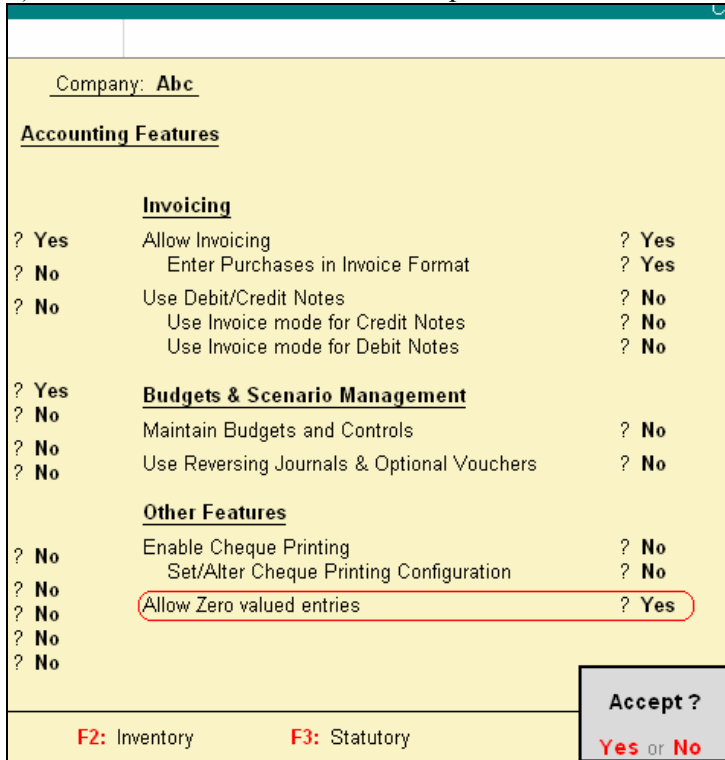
Company: Abc

Accounting Features

? Yes
? No
? No
? Yes
? No
? No
? No
? No
? No
? No
? No
? No

Invoicing

Allow Invoicing ? Yes
Enter Purchases in Invoice Format ? Yes
Use Debit/Credit Notes ? No
Use Invoice mode for Credit Notes ? No
Use Invoice mode for Debit Notes ? No

Budgets & Scenario Management

Maintain Budgets and Controls ? No
Use Reversing Journals & Optional Vouchers ? No

Other Features

Enable Cheque Printing ? No
Set/Alter Cheque Printing Configuration ? No
Allow Zero valued entries ? Yes

Accept ?
Yes or No

F2: Inventory F3: Statutory